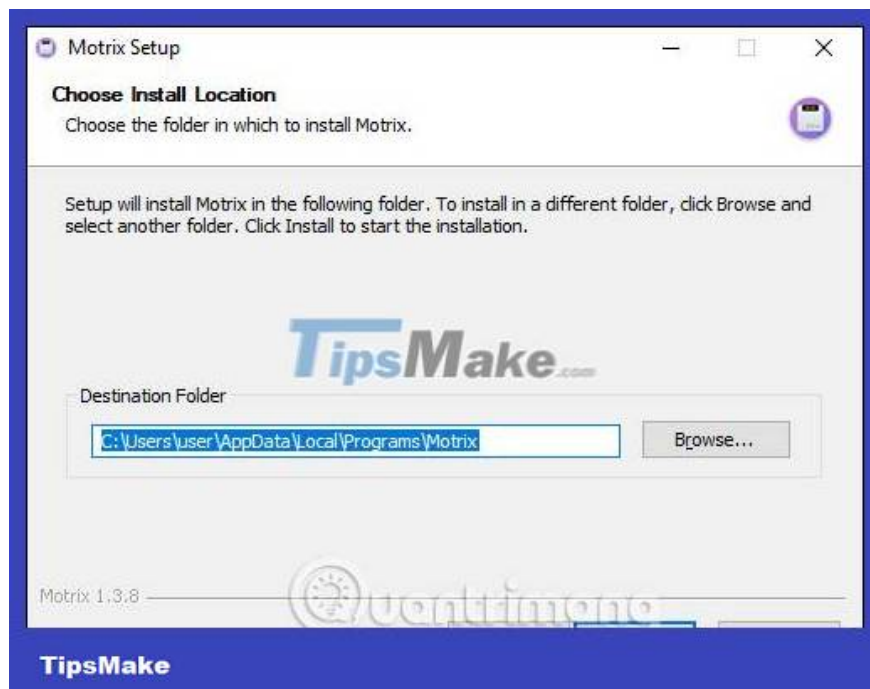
Motrix Setup

Choose Install Location

Choose the folder in which to install Motrix.

Setup will install Motrix in the following folder. To install in a different folder, click Browse and select another folder. Click Install to start the installation.

TipsMake.com

Destination Folder

C:\Users\user\AppData\Local\Programs\Motrix

Browse...

Motrix 1.3.8

Quantrimang

TipsMake